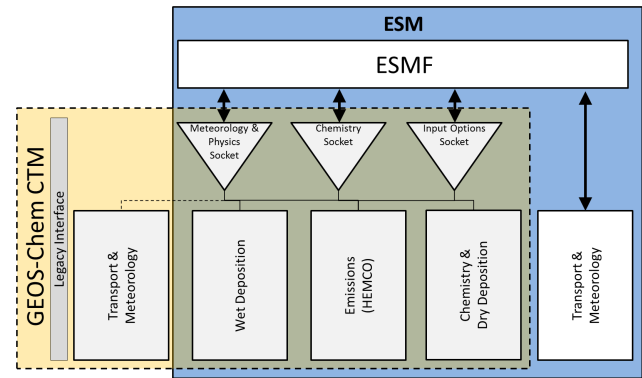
ESM

ESMF

GEOS-Chem CTM

Legacy Interface

Meteorology & Physics Socket

Chemistry Socket

Input Options Socket

Transport & Meteorology

Wet Deposition

Emissions (HEMCO)

Chemistry & Dry Deposition

Transport & Meteorology